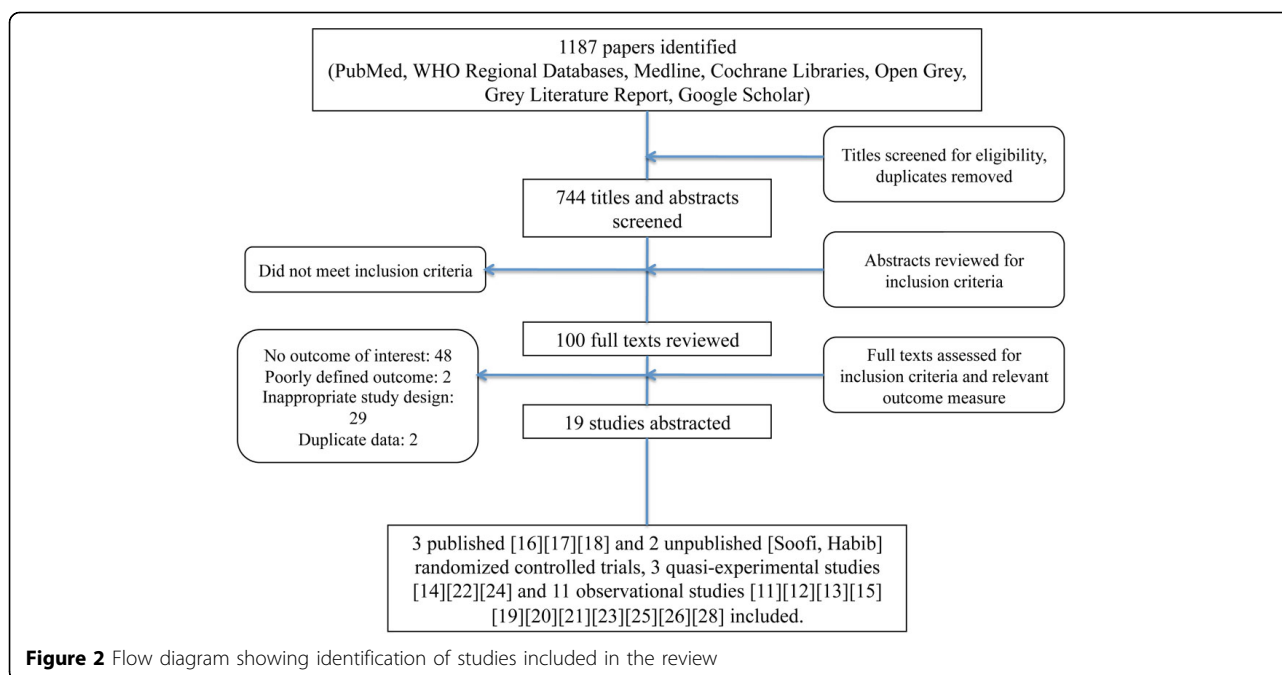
1187 papers identified
(PubMed, WHO Regional Databases, Medline, Cochrane Libraries, Open Grey, Grey Literature Report, Google Scholar)

Titles screened for eligibility, duplicates removed

744 titles and abstracts screened

Did not meet inclusion criteria

Abstracts reviewed for inclusion criteria

100 full texts reviewed

No outcome of interest: 48
Poorly defined outcome: 2
Inappropriate study design: 29
Duplicate data: 2

Full texts assessed for inclusion criteria and relevant outcome measure

19 studies abstracted

3 published [16][17][18] and 2 unpublished [Soofi, Habib] randomized controlled trials, 3 quasi-experimental studies [14][22][24] and 11 observational studies [11][12][13][15] [19][20][21][23][25][26][28] included.

**Figure 2** Flow diagram showing identification of studies included in the review